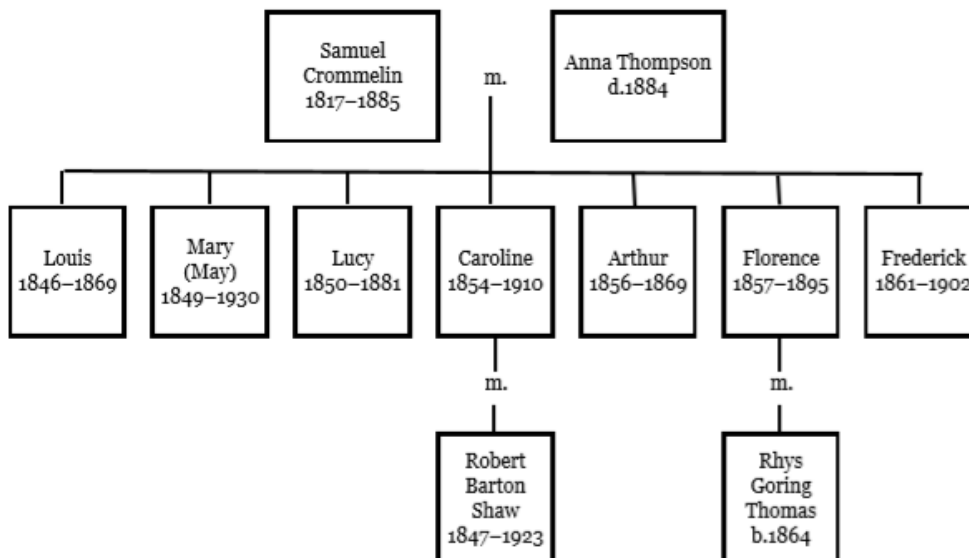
Samuel Crommelin 1817–1885

m.

Anna Thompson d.1884

Louis 1846–1869

Mary (May) 1849–1930

Lucy 1850–1881

Caroline 1854–1910

Arthur 1856–1869

Florence 1857–1895

Frederick 1861–1902

m.

Robert Barton Shaw 1847–1923

m.

Rhys Goring Thomas b.1864